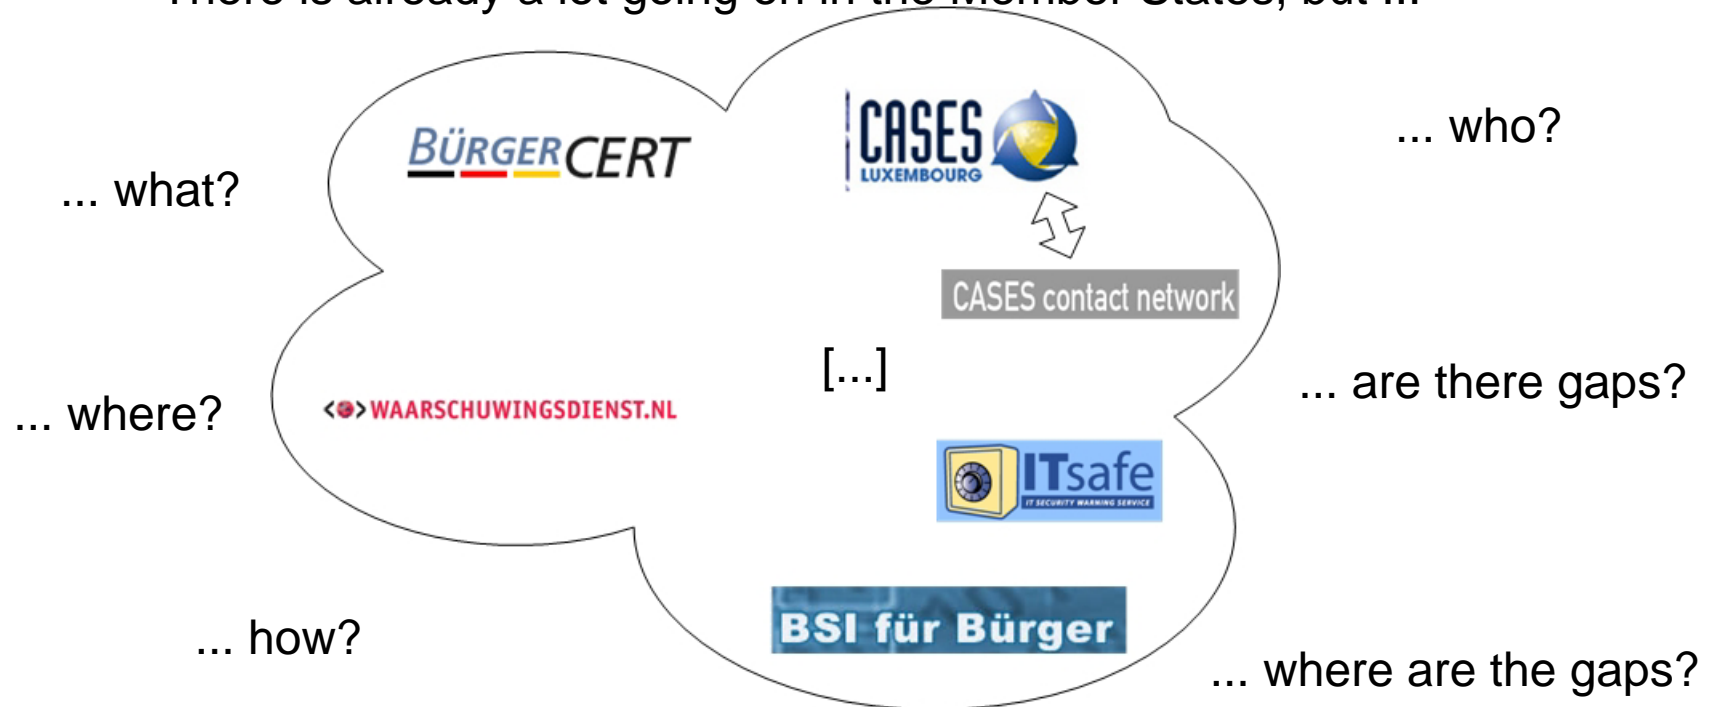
There is already a lot going on in the Member States, but ...

... what?

BÜRGERCERT

CASES LUXEMBOURG

CASES contact network

... who?

... where?

WAARSCHUWINGSDIENST.NL

[...]

... are there gaps?

ITsafe
IT SECURITY WARNING SERVICE

... how?

BSI für Bürger

... where are the gaps?